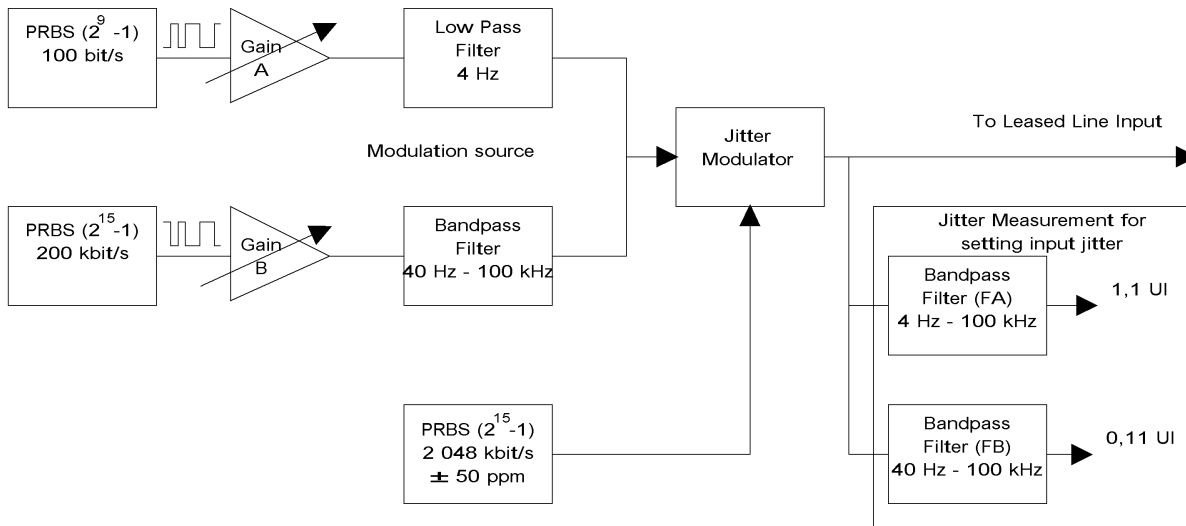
PRBS ($2^9$-1) 100 bit/s

Gain A

Low Pass Filter 4 Hz

Modulation source

PRBS ($2^{15}$-1) 200 kbit/s

Gain B

Bandpass Filter 40 Hz - 100 kHz

Jitter Modulator

To Leased Line Input

Jitter Measurement for setting input jitter

Bandpass Filter (FA) 4 Hz - 100 kHz

1,1 UI

PRBS ($2^{15}$-1) 2 048 kbit/s ± 50 ppm

Bandpass Filter (FB) 40 Hz - 100 kHz

0,11 UI